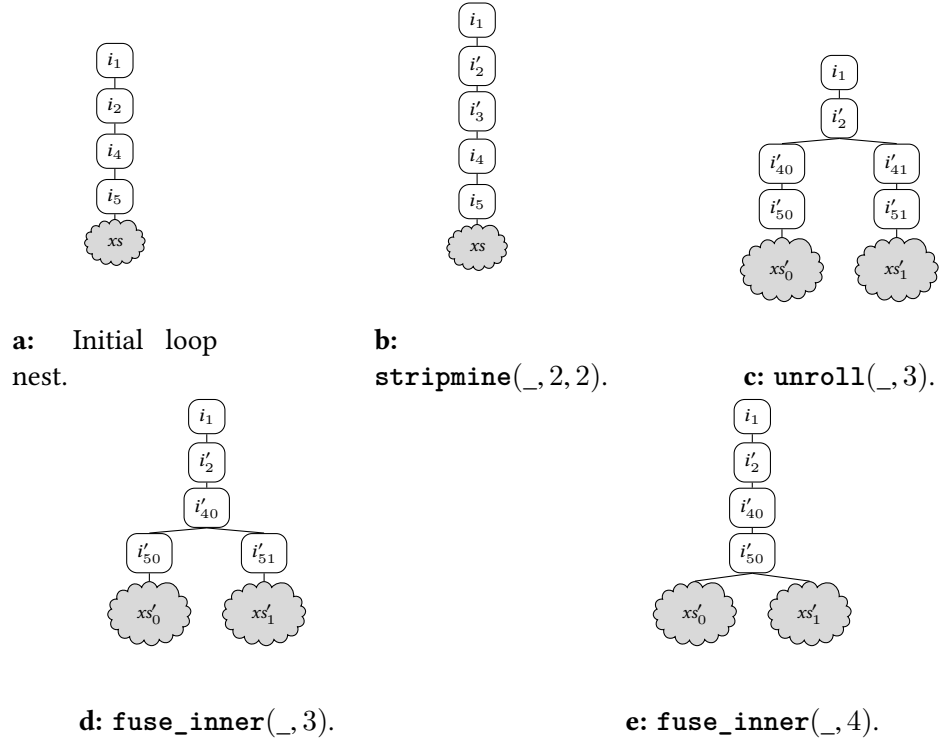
$i_1$
$i_2$
$i_4$
$i_5$
$xs$

**a:** Initial loop nest.

$i_1$
$i'_2$
$i'_3$
$i_4$
$i_5$
$xs$

**b:** **stripmine**$(\_, 2, 2)$.

$i_1$
$i'_2$
$i'_{40}$
$i'_{41}$
$i'_{50}$
$i'_{51}$
$xs'_0$
$xs'_1$

**c: unroll**$(\_, 3)$.

$i_1$
$i'_2$
$i'_{40}$
$i'_{50}$
$i'_{51}$
$xs'_0$
$xs'_1$

**d: fuse_inner**$(\_, 3)$.

$i_1$
$i'_2$
$i'_{40}$
$i'_{50}$
$xs'_0$
$xs'_1$

**e: fuse_inner**$(\_, 4)$.